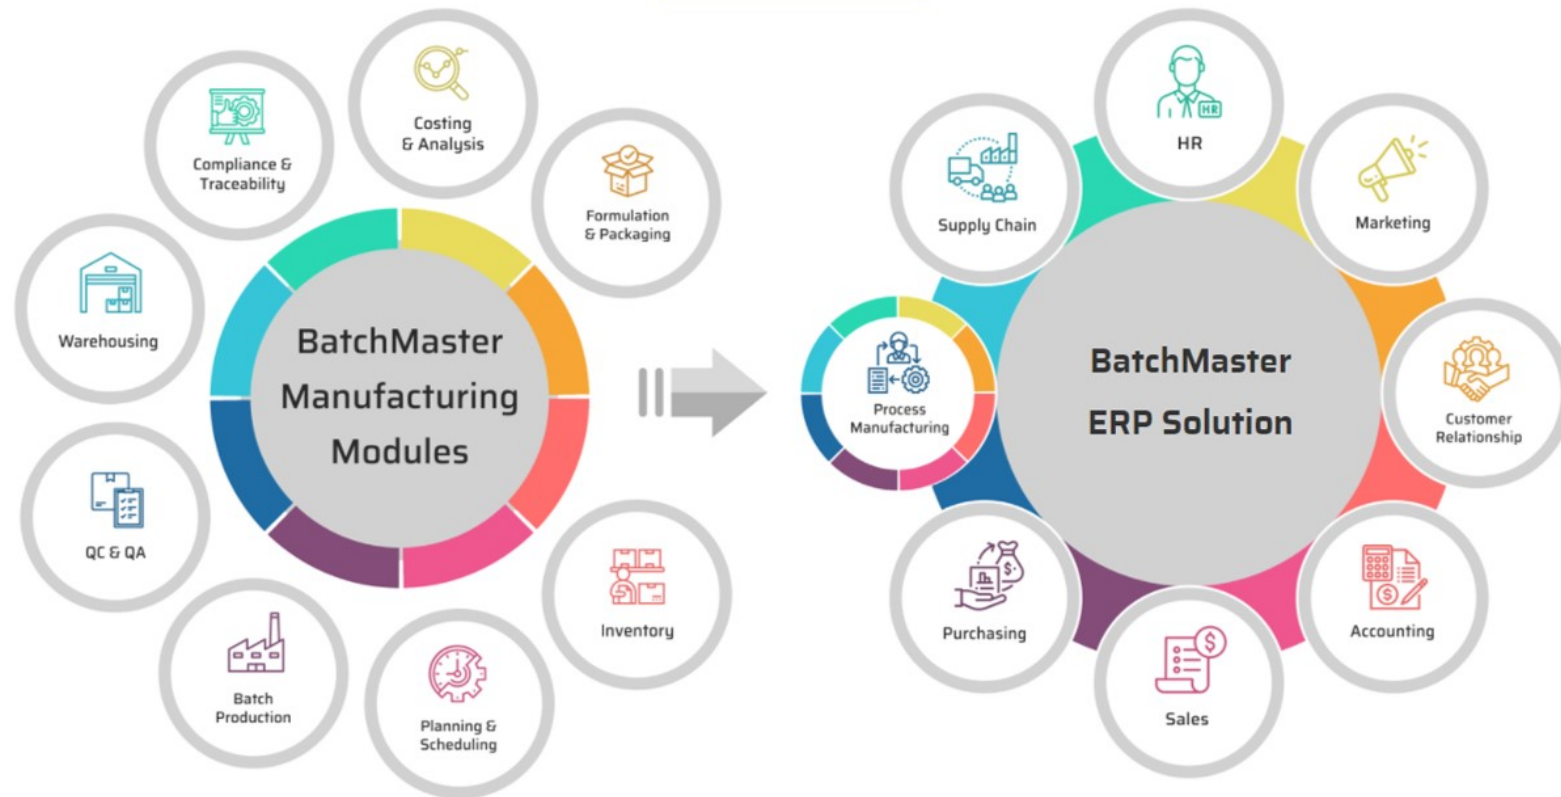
BatchMaster Manufacturing Modules

Costing & Analysis

Formulation & Packaging

Inventory

Planning & Scheduling

Batch Production

QC & QA

Warehousing

Compliance & Traceability

Process Manufacturing

BatchMaster ERP Solution

HR

Marketing

Customer Relationship

Accounting

Sales

Purchasing

Supply Chain